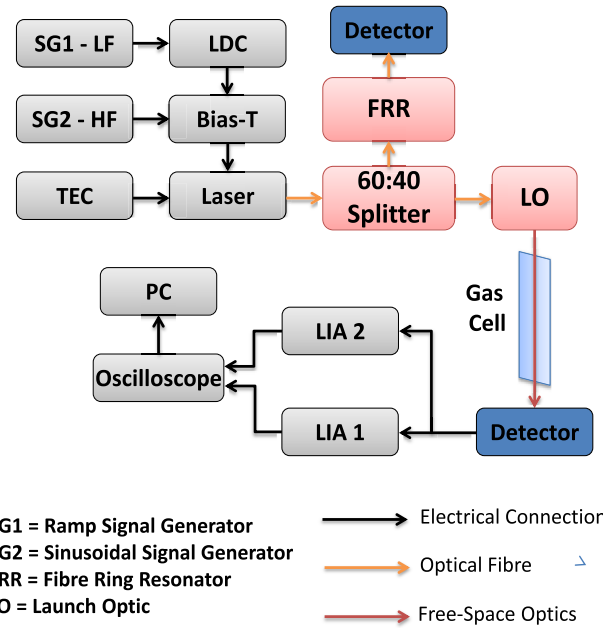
SG1 - LF
LDC
Detector
SG2 - HF
Bias-T
FRR
TEC
Laser
60:40 Splitter
LO
Gas Cell
PC
LIA 2
Oscilloscope
LIA 1
Detector

G1 = Ramp Signal Generator
G2 = Sinusoidal Signal Generator
RR = Fibre Ring Resonator
O = Launch Optic

Electrical Connectior
Optical Fibre
Free-Space Optics